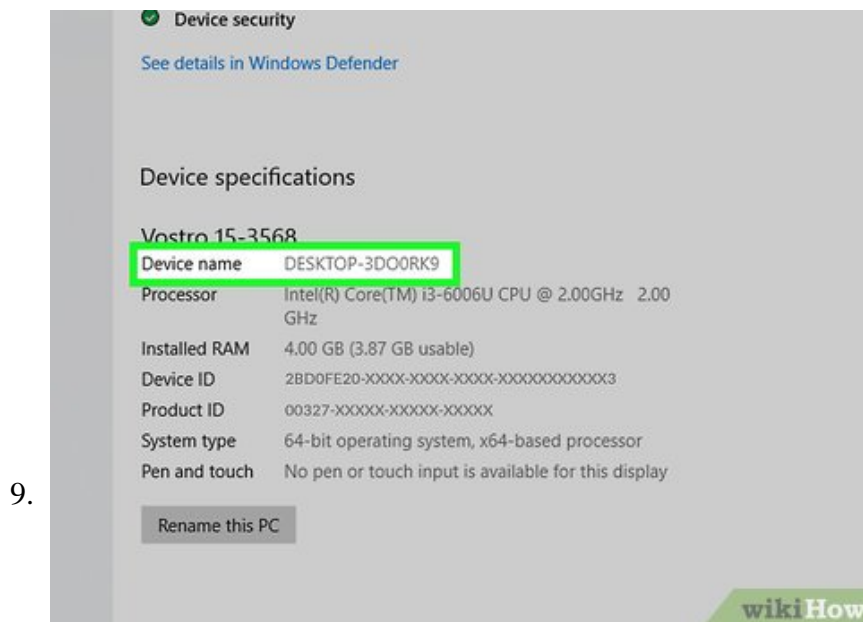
Device security

See details in Windows Defender

Device specifications

Vostro 15-3568

| | |
|---|---|
| Device name | DESKTOP-3DO0RK9 |
| Processor | Intel(R) Core(TM) i3-6006U CPU @ 2.00GHz 2.00 GHz |
| Installed RAM | 4.00 GB (3.87 GB usable) |
| Device ID | 2BD0FE20-XXXX-XXXX-XXXX-XXXXXXXXXXX3 |
| Product ID | 00327-XXXXX-XXXXX-XXXXX |
| System type | 64-bit operating system, x64-based processor |
| Pen and touch | No pen or touch input is available for this display |

9.

Rename this PC

wikiHow